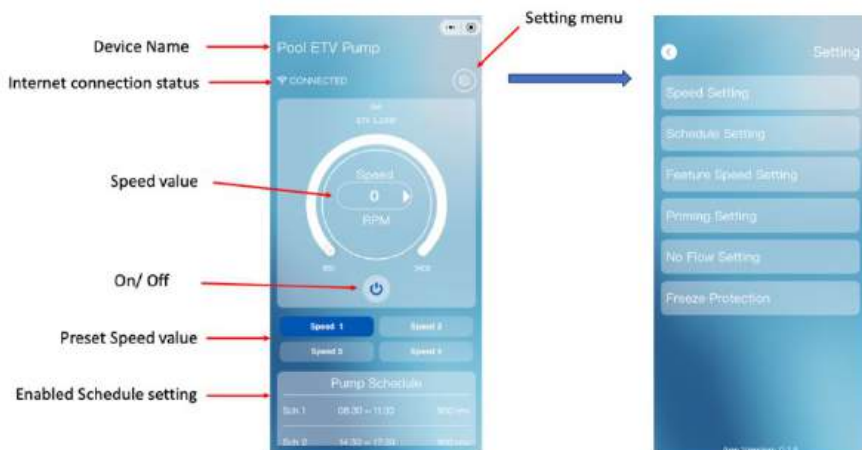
Device Name
Internet connection status
Speed value
On/ Off
Preset Speed value
Enabled Schedule setting
Setting menu

Pool ETV Pump
CONNECTED
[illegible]
ETV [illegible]
Speed
0
RPM
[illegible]
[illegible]
Speed 1
Speed 2
Speed 3
Speed 4
Pump Schedule
Sch 1 08:30 ~ 11:30 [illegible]
Sch 2 14:30 ~ 17:30 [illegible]

Setting
Speed Setting
Schedule Setting
Feature Speed Setting
Priming Setting
No Flow Setting
Freeze Protection
App Version: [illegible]